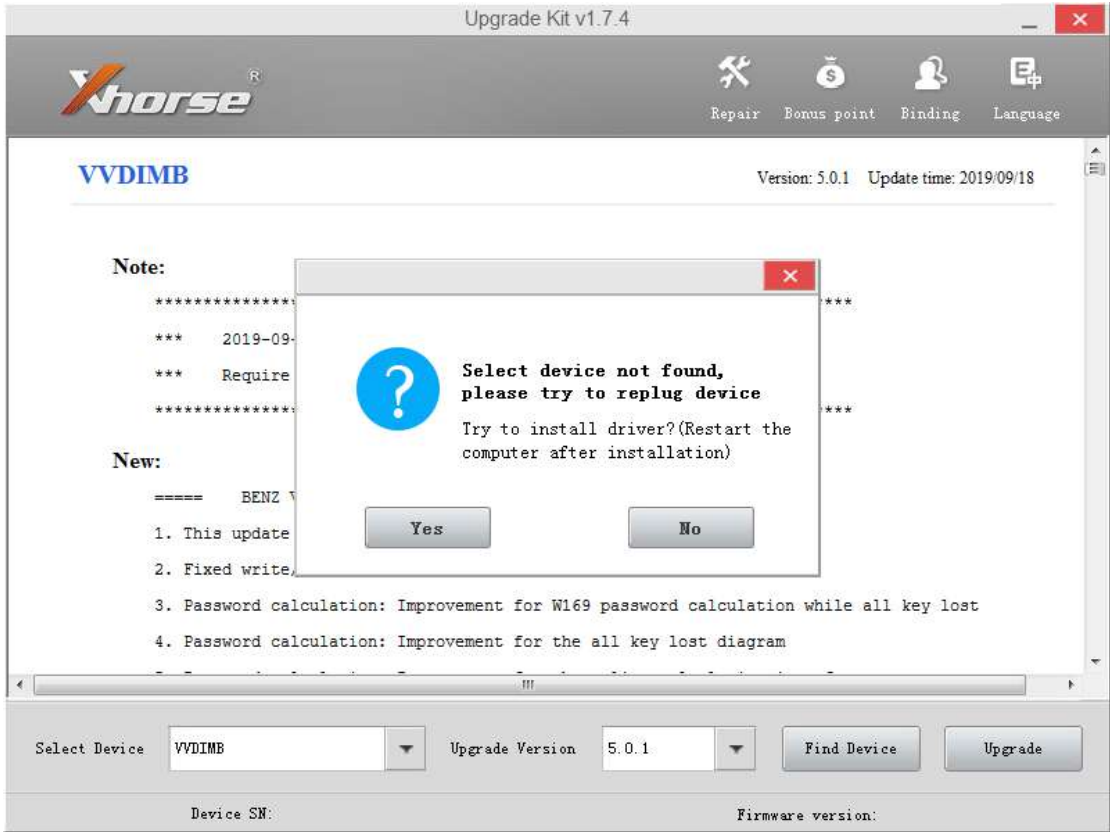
Upgrade Kit v1.7.4

Xhorse®

Repair Bonus point Binding Language

VVDIMB

Version: 5.0.1 Update time: 2019/09/18

Note:

*************** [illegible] ***

*** 2019-09-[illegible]

*** Require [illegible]

*************** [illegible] ***

New:

===== BENZ V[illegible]

1. This update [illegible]

2. Fixed write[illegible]

3. Password calculation: Improvement for W169 password calculation while all key lost

4. Password calculation: Improvement for the all key lost diagram

Select device not found, please try to replug device

Try to install driver?(Restart the computer after installation)

Yes

No

Select Device VVDIMB

Upgrade Version 5.0.1

Find Device

Upgrade

Device SN:

Firmware version: